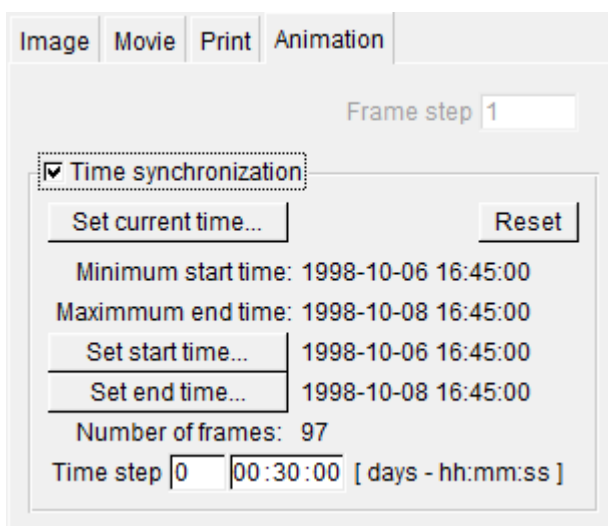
Image | Movie | Print | Animation

Frame step 1

☑ Time synchronization

Set current time...

Reset

Minimum start time: 1998-10-06 16:45:00

Maximmum end time: 1998-10-08 16:45:00

Set start time... 1998-10-06 16:45:00

Set end time... 1998-10-08 16:45:00

Number of frames: 97

Time step 0 00:30:00 [ days - hh:mm:ss ]